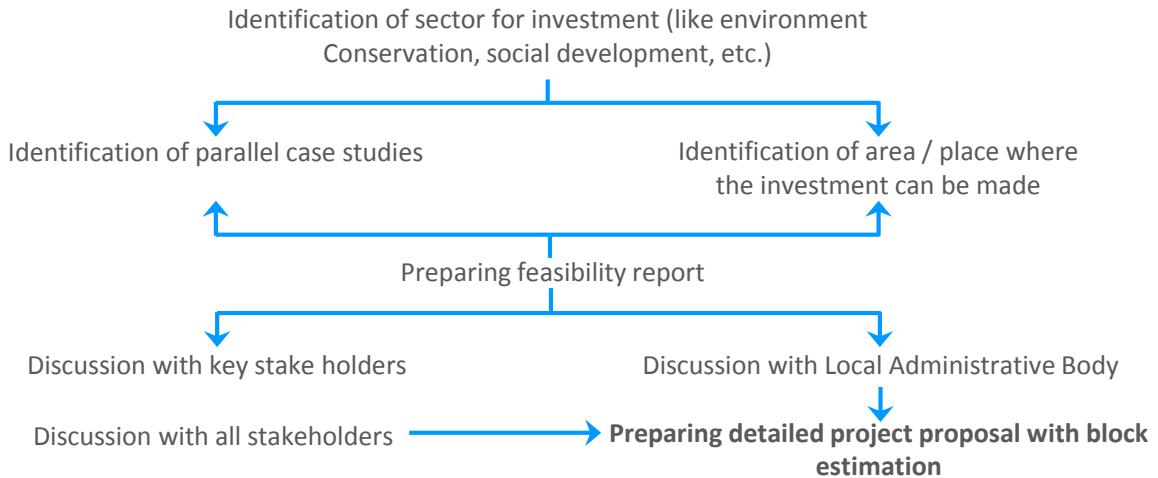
Identification of sector for investment (like environment Conservation, social development, etc.)

Identification of parallel case studies

Identification of area / place where the investment can be made

Preparing feasibility report

Discussion with key stake holders

Discussion with Local Administrative Body

Discussion with all stakeholders

**Preparing detailed project proposal with block estimation**